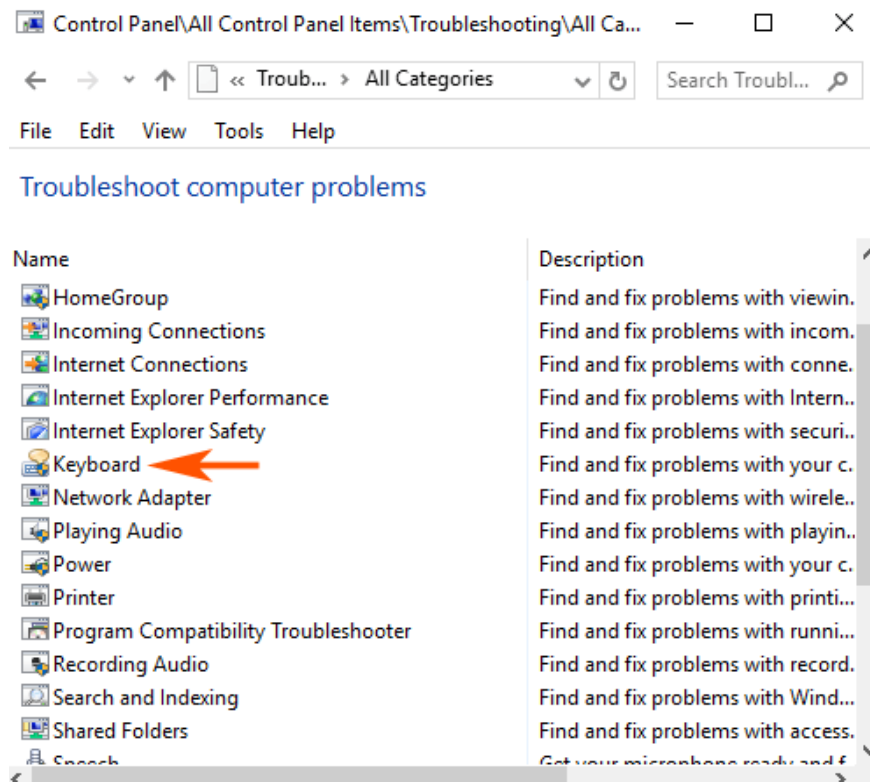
Control Panel\All Control Panel Items\Troubleshooting\All Ca...

« Troub... › All Categories

Search Troubl...

File Edit View Tools Help

Troubleshoot computer problems

| Name | Description |
|---|---|
| HomeGroup | Find and fix problems with viewin... |
| Incoming Connections | Find and fix problems with incom... |
| Internet Connections | Find and fix problems with conne... |
| Internet Explorer Performance | Find and fix problems with Intern... |
| Internet Explorer Safety | Find and fix problems with securi... |
| Keyboard | Find and fix problems with your c... |
| Network Adapter | Find and fix problems with wirele... |
| Playing Audio | Find and fix problems with playin... |
| Power | Find and fix problems with your c... |
| Printer | Find and fix problems with printi... |
| Program Compatibility Troubleshooter | Find and fix problems with runni... |
| Recording Audio | Find and fix problems with record... |
| Search and Indexing | Find and fix problems with Wind... |
| Shared Folders | Find and fix problems with access... |
| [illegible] | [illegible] |